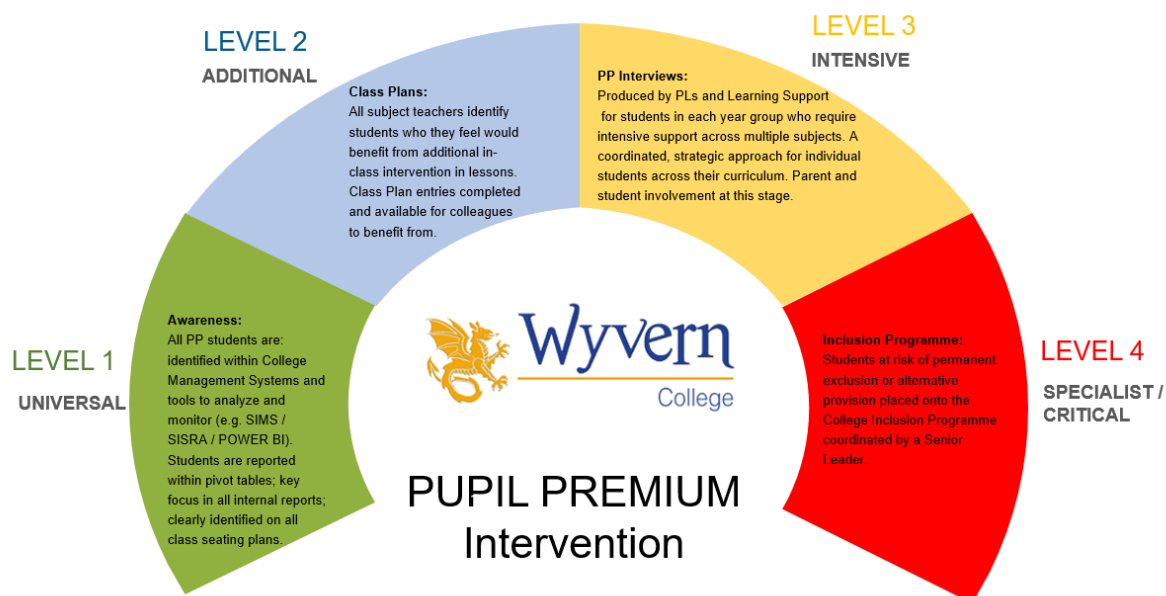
LEVEL 1
UNIVERSAL

Awareness:
All PP students are: identified within College Management Systems and tools to analyze and monitor (e.g. SIMS / SISRA / POWER BI). Students are reported within pivot tables; key focus in all internal reports; clearly identified on all class seating plans.

LEVEL 2
ADDITIONAL

Class Plans:
All subject teachers identify students who they feel would benefit from additional in-class intervention in lessons. Class Plan entries completed and available for colleagues to benefit from.

LEVEL 3
INTENSIVE

PP Interviews:
Produced by PLs and Learning Support for students in each year group who require intensive support across multiple subjects. A coordinated, strategic approach for individual students across their curriculum. Parent and student involvement at this stage.

LEVEL 4
SPECIALIST / CRITICAL

Inclusion Programme:
Students at risk of permanent exclusion or alternative provision placed onto the College Inclusion Programme coordinated by a Senior Leader

Wyvern
College

PUPIL PREMIUM
Intervention